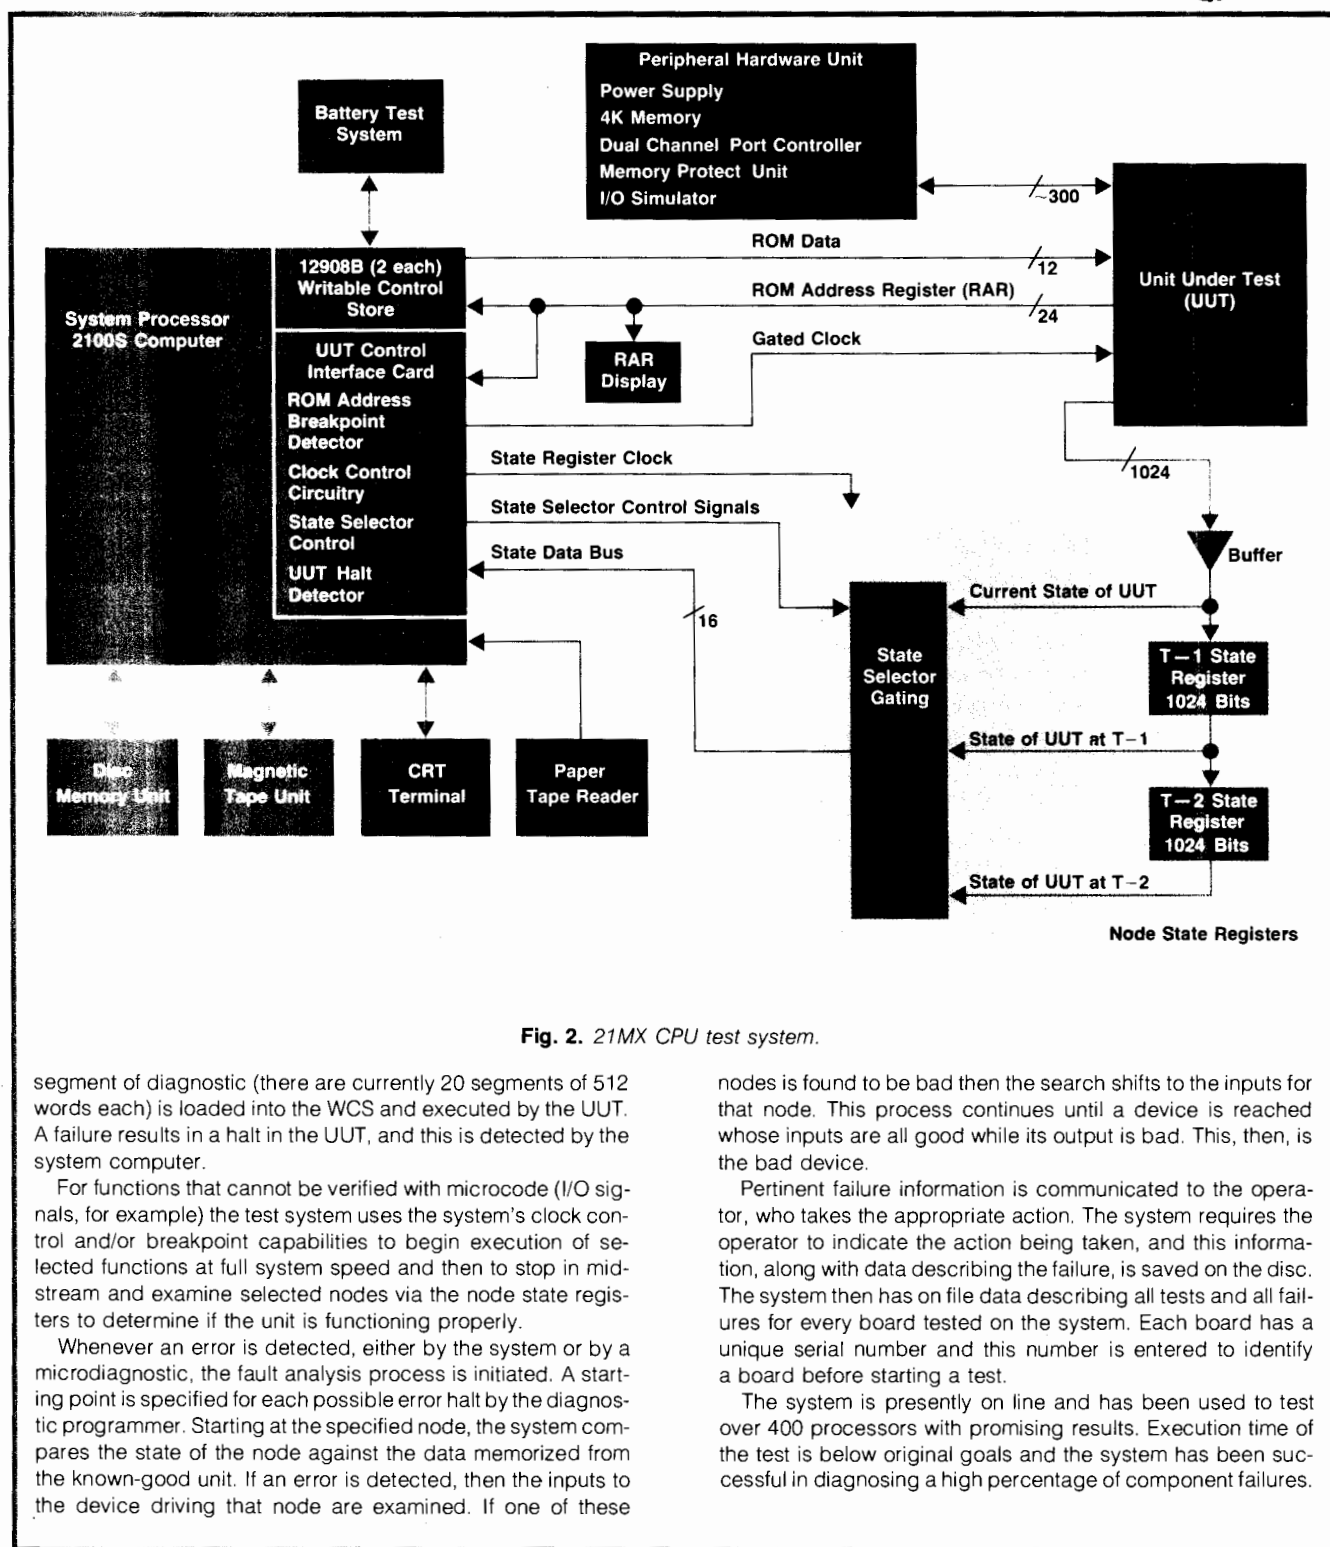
Peripheral Hardware Unit
Power Supply
4K Memory
Dual Channel Port Controller
Memory Protect Unit
I/O Simulator

Battery Test System

~300

ROM Data

12

12908B (2 each) Writable Control Store

ROM Address Register (RAR)

24

Unit Under Test (UUT)

System Processor 2100S Computer

RAR Display

Gated Clock

UUT Control Interface Card
ROM Address Breakpoint Detector
Clock Control Circuitry
State Selector Control
UUT Halt Detector

State Register Clock

1024

State Selector Control Signals

State Data Bus

Buffer

Current State of UUT

16

State Selector Gating

T−1 State Register 1024 Bits

State of UUT at T−1

Disc Memory Unit

Magnetic Tape Unit

CRT Terminal

Paper Tape Reader

T−2 State Register 1024 Bits

State of UUT at T−2

Node State Registers

**Fig. 2.** *21MX CPU test system.*

segment of diagnostic (there are currently 20 segments of 512 words each) is loaded into the WCS and executed by the UUT. A failure results in a halt in the UUT, and this is detected by the system computer.

For functions that cannot be verified with microcode (I/O signals, for example) the test system uses the system's clock control and/or breakpoint capabilities to begin execution of selected functions at full system speed and then to stop in midstream and examine selected nodes via the node state registers to determine if the unit is functioning properly.

Whenever an error is detected, either by the system or by a microdiagnostic, the fault analysis process is initiated. A starting point is specified for each possible error halt by the diagnostic programmer. Starting at the specified node, the system compares the state of the node against the data memorized from the known-good unit. If an error is detected, then the inputs to the device driving that node are examined. If one of these nodes is found to be bad then the search shifts to the inputs for that node. This process continues until a device is reached whose inputs are all good while its output is bad. This, then, is the bad device.

Pertinent failure information is communicated to the operator, who takes the appropriate action. The system requires the operator to indicate the action being taken, and this information, along with data describing the failure, is saved on the disc. The system then has on file data describing all tests and all failures for every board tested on the system. Each board has a unique serial number and this number is entered to identify a board before starting a test.

The system is presently on line and has been used to test over 400 processors with promising results. Execution time of the test is below original goals and the system has been successful in diagnosing a high percentage of component failures.